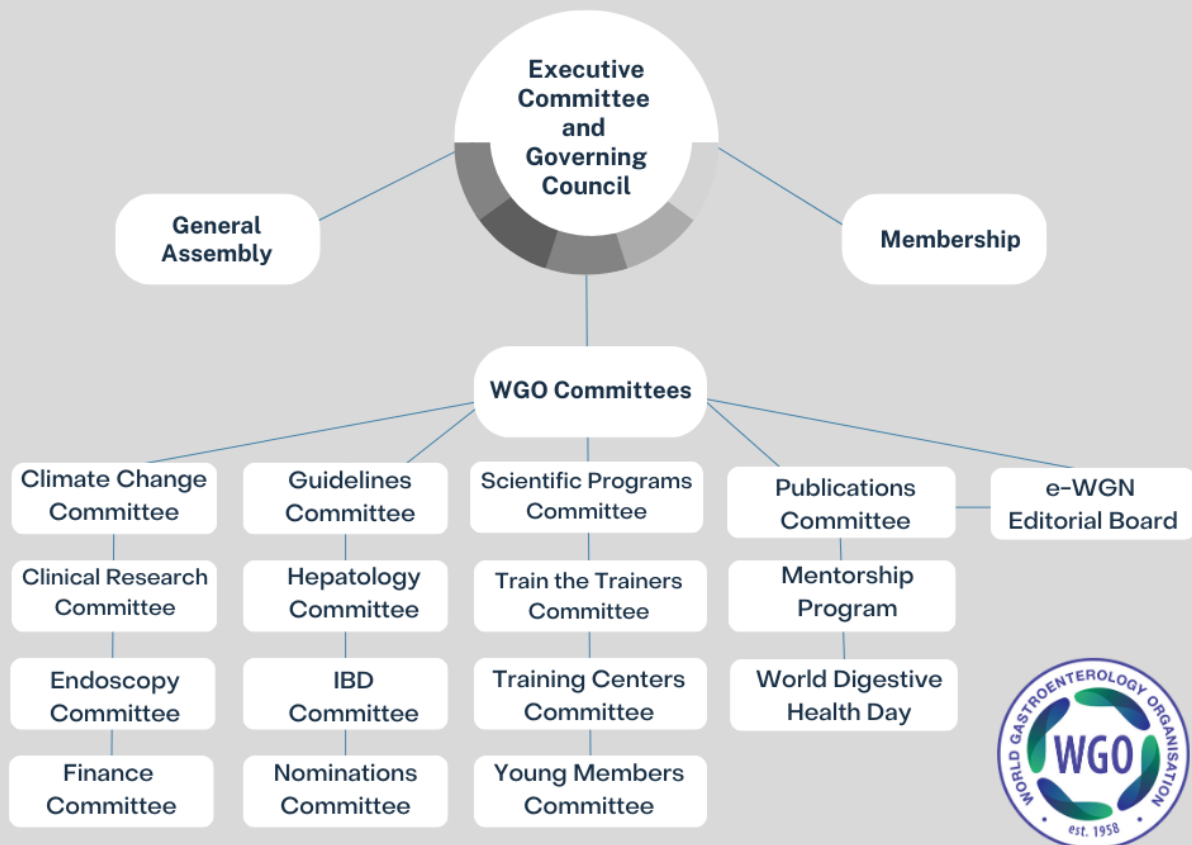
Executive Committee and Governing Council

General Assembly

Membership

WGO Committees

Climate Change Committee

Clinical Research Committee

Endoscopy Committee

Finance Committee

Guidelines Committee

Hepatology Committee

IBD Committee

Nominations Committee

Scientific Programs Committee

Train the Trainers Committee

Training Centers Committee

Young Members Committee

Publications Committee

e-WGN Editorial Board

Mentorship Program

World Digestive Health Day

WORLD GASTROENTEROLOGY ORGANISATION
WGO
est. 1958